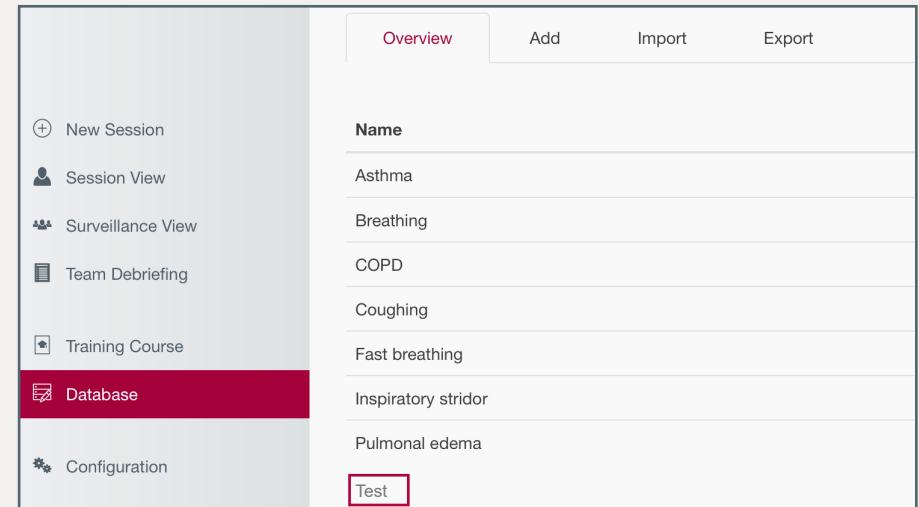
Overview Add Import Export

New Session
Session View
Surveillance View
Team Debriefing

Training Course
Database

Configuration

| Name |
|---|
| Asthma |
| Breathing |
| COPD |
| Coughing |
| Fast breathing |
| Inspiratory stridor |
| Pulmonal edema |
| Test |